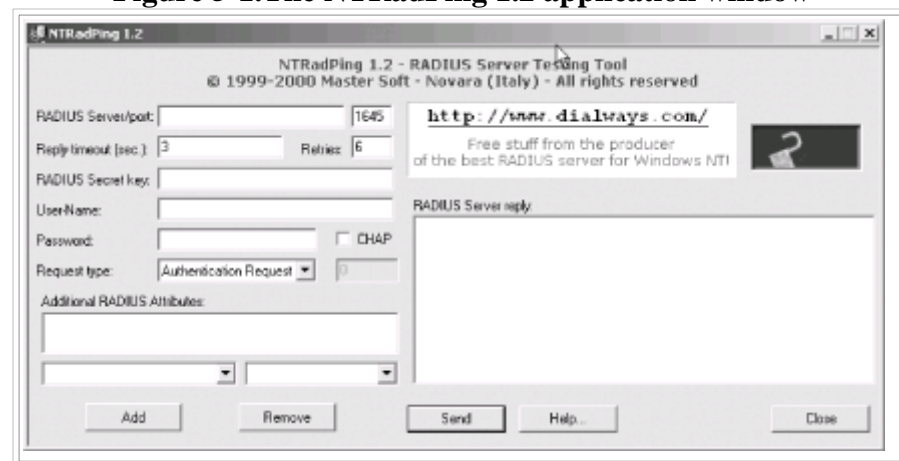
Figure 5-1. The NTRadPing 1.2 application window

NTRadPing 1.2

NTRadPing 1.2 - RADIUS Server Testing Tool
© 1999-2000 Master Soft - Novara (Italy) - All rights reserved

RADIUS Server/port: 1645

Reply timeout (sec.): 3 Retries: 6

RADIUS Secret key:

User-Name:

Password: CHAP

Request type: Authentication Request 0

Additional RADIUS Attributes:

http://www.dialways.com/

Free stuff from the producer of the best RADIUS server for Windows NT!

RADIUS Server reply:

Add Remove Send Help... Close